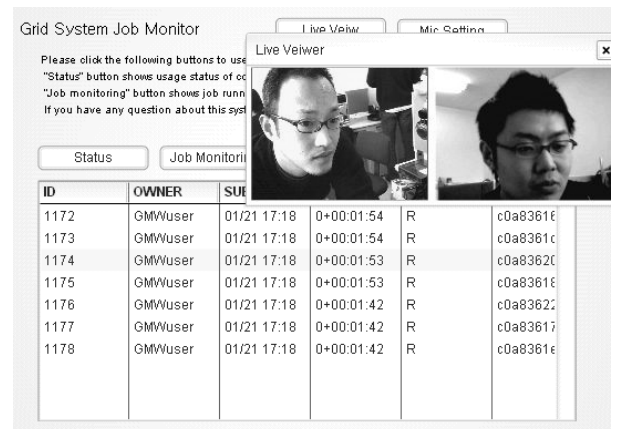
Grid System Job Monitor

Live Veiw

Mic Setting

Live Veiwer

×

Please click the following buttons to use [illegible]
"Status" button shows usage status of co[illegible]
"Job monitoring" button shows job runn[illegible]
If you have any question about this syst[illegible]

Status

Job Monitori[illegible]

| ID | OWNER | SUE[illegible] | | | |
|---|---|---|---|---|---|
| 1172 | GMWuser | 01/21 17:18 | 0+00:01:54 | R | c0a8361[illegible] |
| 1173 | GMWuser | 01/21 17:18 | 0+00:01:54 | R | c0a8361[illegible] |
| 1174 | GMWuser | 01/21 17:18 | 0+00:01:53 | R | c0a83620 |
| 1175 | GMWuser | 01/21 17:18 | 0+00:01:53 | R | c0a8361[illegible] |
| 1176 | GMWuser | 01/21 17:18 | 0+00:01:42 | R | c0a8362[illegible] |
| 1177 | GMWuser | 01/21 17:18 | 0+00:01:42 | R | c0a8361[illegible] |
| 1178 | GMWuser | 01/21 17:18 | 0+00:01:42 | R | c0a8361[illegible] |